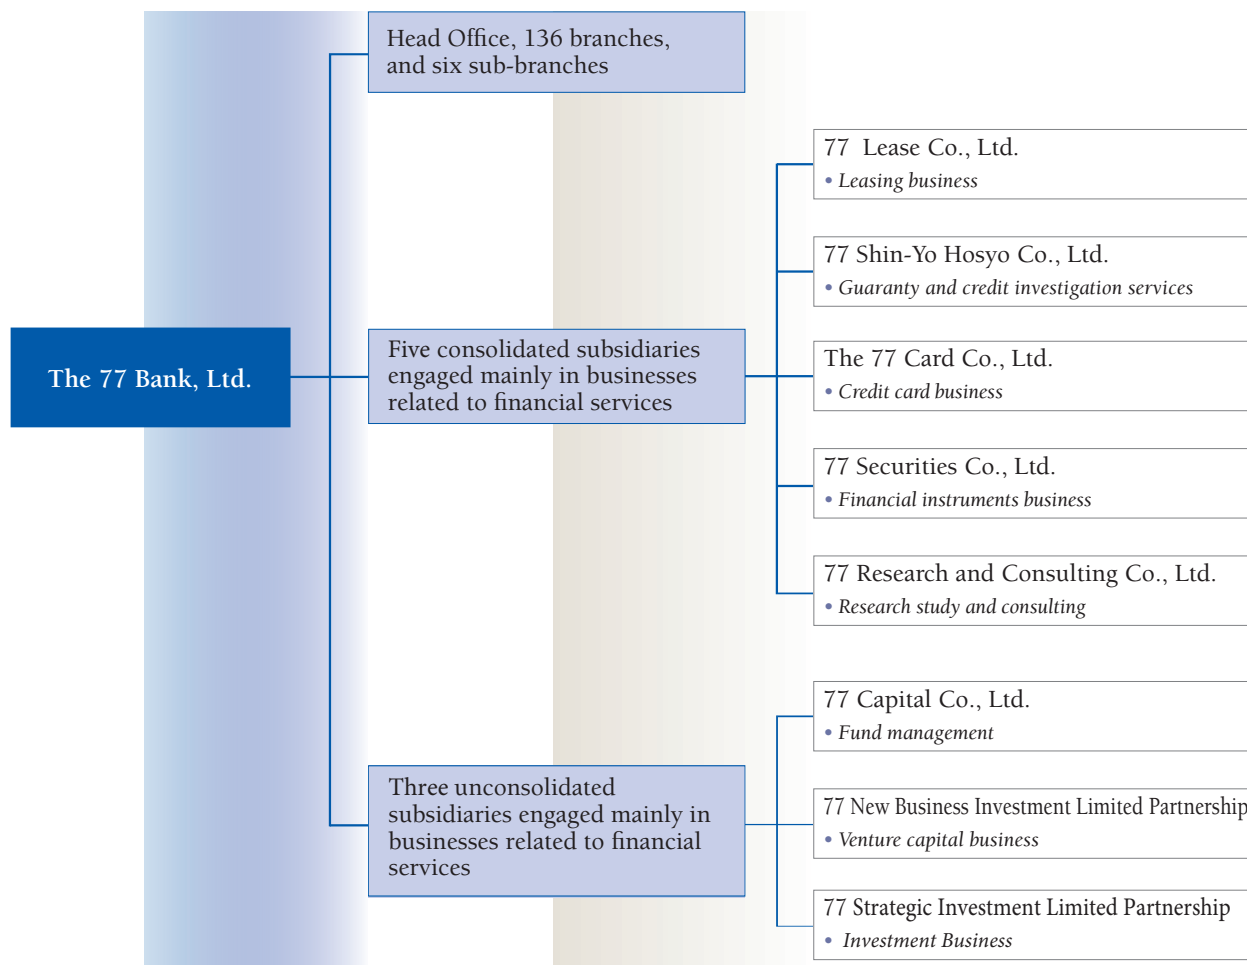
The 77 Bank, Ltd.

Head Office, 136 branches, and six sub-branches

Five consolidated subsidiaries engaged mainly in businesses related to financial services

77 Lease Co., Ltd.
• Leasing business

77 Shin-Yo Hosyo Co., Ltd.
• Guaranty and credit investigation services

The 77 Card Co., Ltd.
• Credit card business

77 Securities Co., Ltd.
• Financial instruments business

77 Research and Consulting Co., Ltd.
• Research study and consulting

Three unconsolidated subsidiaries engaged mainly in businesses related to financial services

77 Capital Co., Ltd.
• Fund management

77 New Business Investment Limited Partnership
• Venture capital business

77 Strategic Investment Limited Partnership
• Investment Business